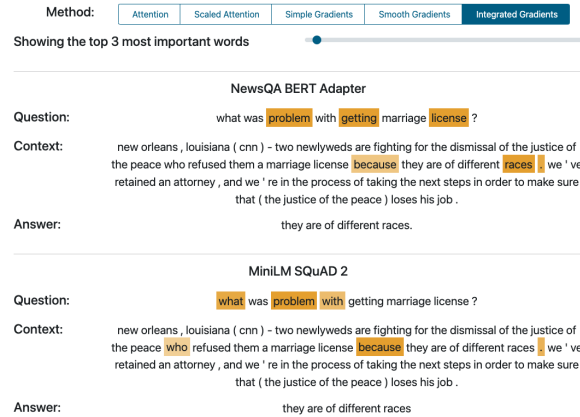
Method: Attention | Scaled Attention | Simple Gradients | Smooth Gradients | Integrated Gradients

Showing the top 3 most important words

NewsQA BERT Adapter

Question: what was problem with getting marriage license ?

Context: new orleans , louisiana ( cnn ) - two newlyweds are fighting for the dismissal of the justice of the peace who refused them a marriage license because they are of different races . we ' ve retained an attorney , and we ' re in the process of taking the next steps in order to make sure that ( the justice of the peace ) loses his job .

Answer: they are of different races.

MiniLM SQuAD 2

Question: what was problem with getting marriage license ?

Context: new orleans , louisiana ( cnn ) - two newlyweds are fighting for the dismissal of the justice of the peace who refused them a marriage license because they are of different races . we ' ve retained an attorney , and we ' re in the process of taking the next steps in order to make sure that ( the justice of the peace ) loses his job .

Answer: they are of different races